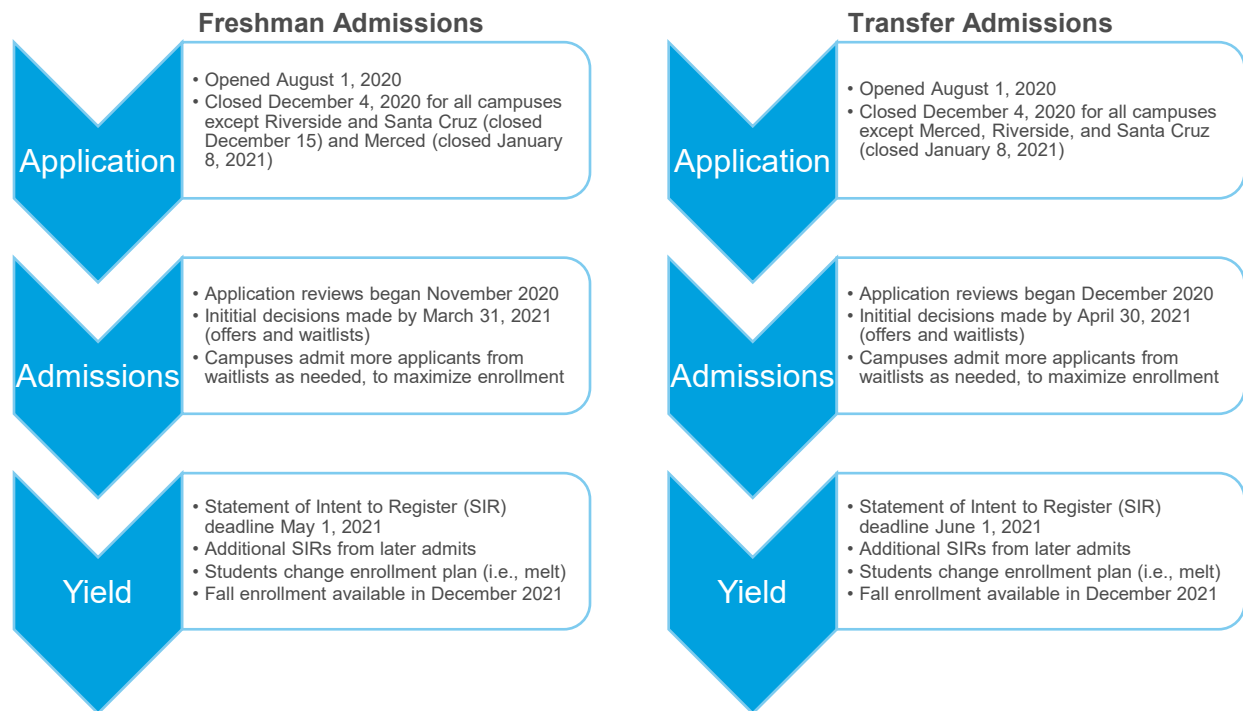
Freshman Admissions

Application

• Opened August 1, 2020
• Closed December 4, 2020 for all campuses except Riverside and Santa Cruz (closed December 15) and Merced (closed January 8, 2021)

Admissions

• Application reviews began November 2020
• Inititial decisions made by March 31, 2021 (offers and waitlists)
• Campuses admit more applicants from waitlists as needed, to maximize enrollment

Yield

• Statement of Intent to Register (SIR) deadline May 1, 2021
• Additional SIRs from later admits
• Students change enrollment plan (i.e., melt)
• Fall enrollment available in December 2021

Transfer Admissions

Application

• Opened August 1, 2020
• Closed December 4, 2020 for all campuses except Merced, Riverside, and Santa Cruz (closed January 8, 2021)

Admissions

• Application reviews began December 2020
• Inititial decisions made by April 30, 2021 (offers and waitlists)
• Campuses admit more applicants from waitlists as needed, to maximize enrollment

Yield

• Statement of Intent to Register (SIR) deadline June 1, 2021
• Additional SIRs from later admits
• Students change enrollment plan (i.e., melt)
• Fall enrollment available in December 2021